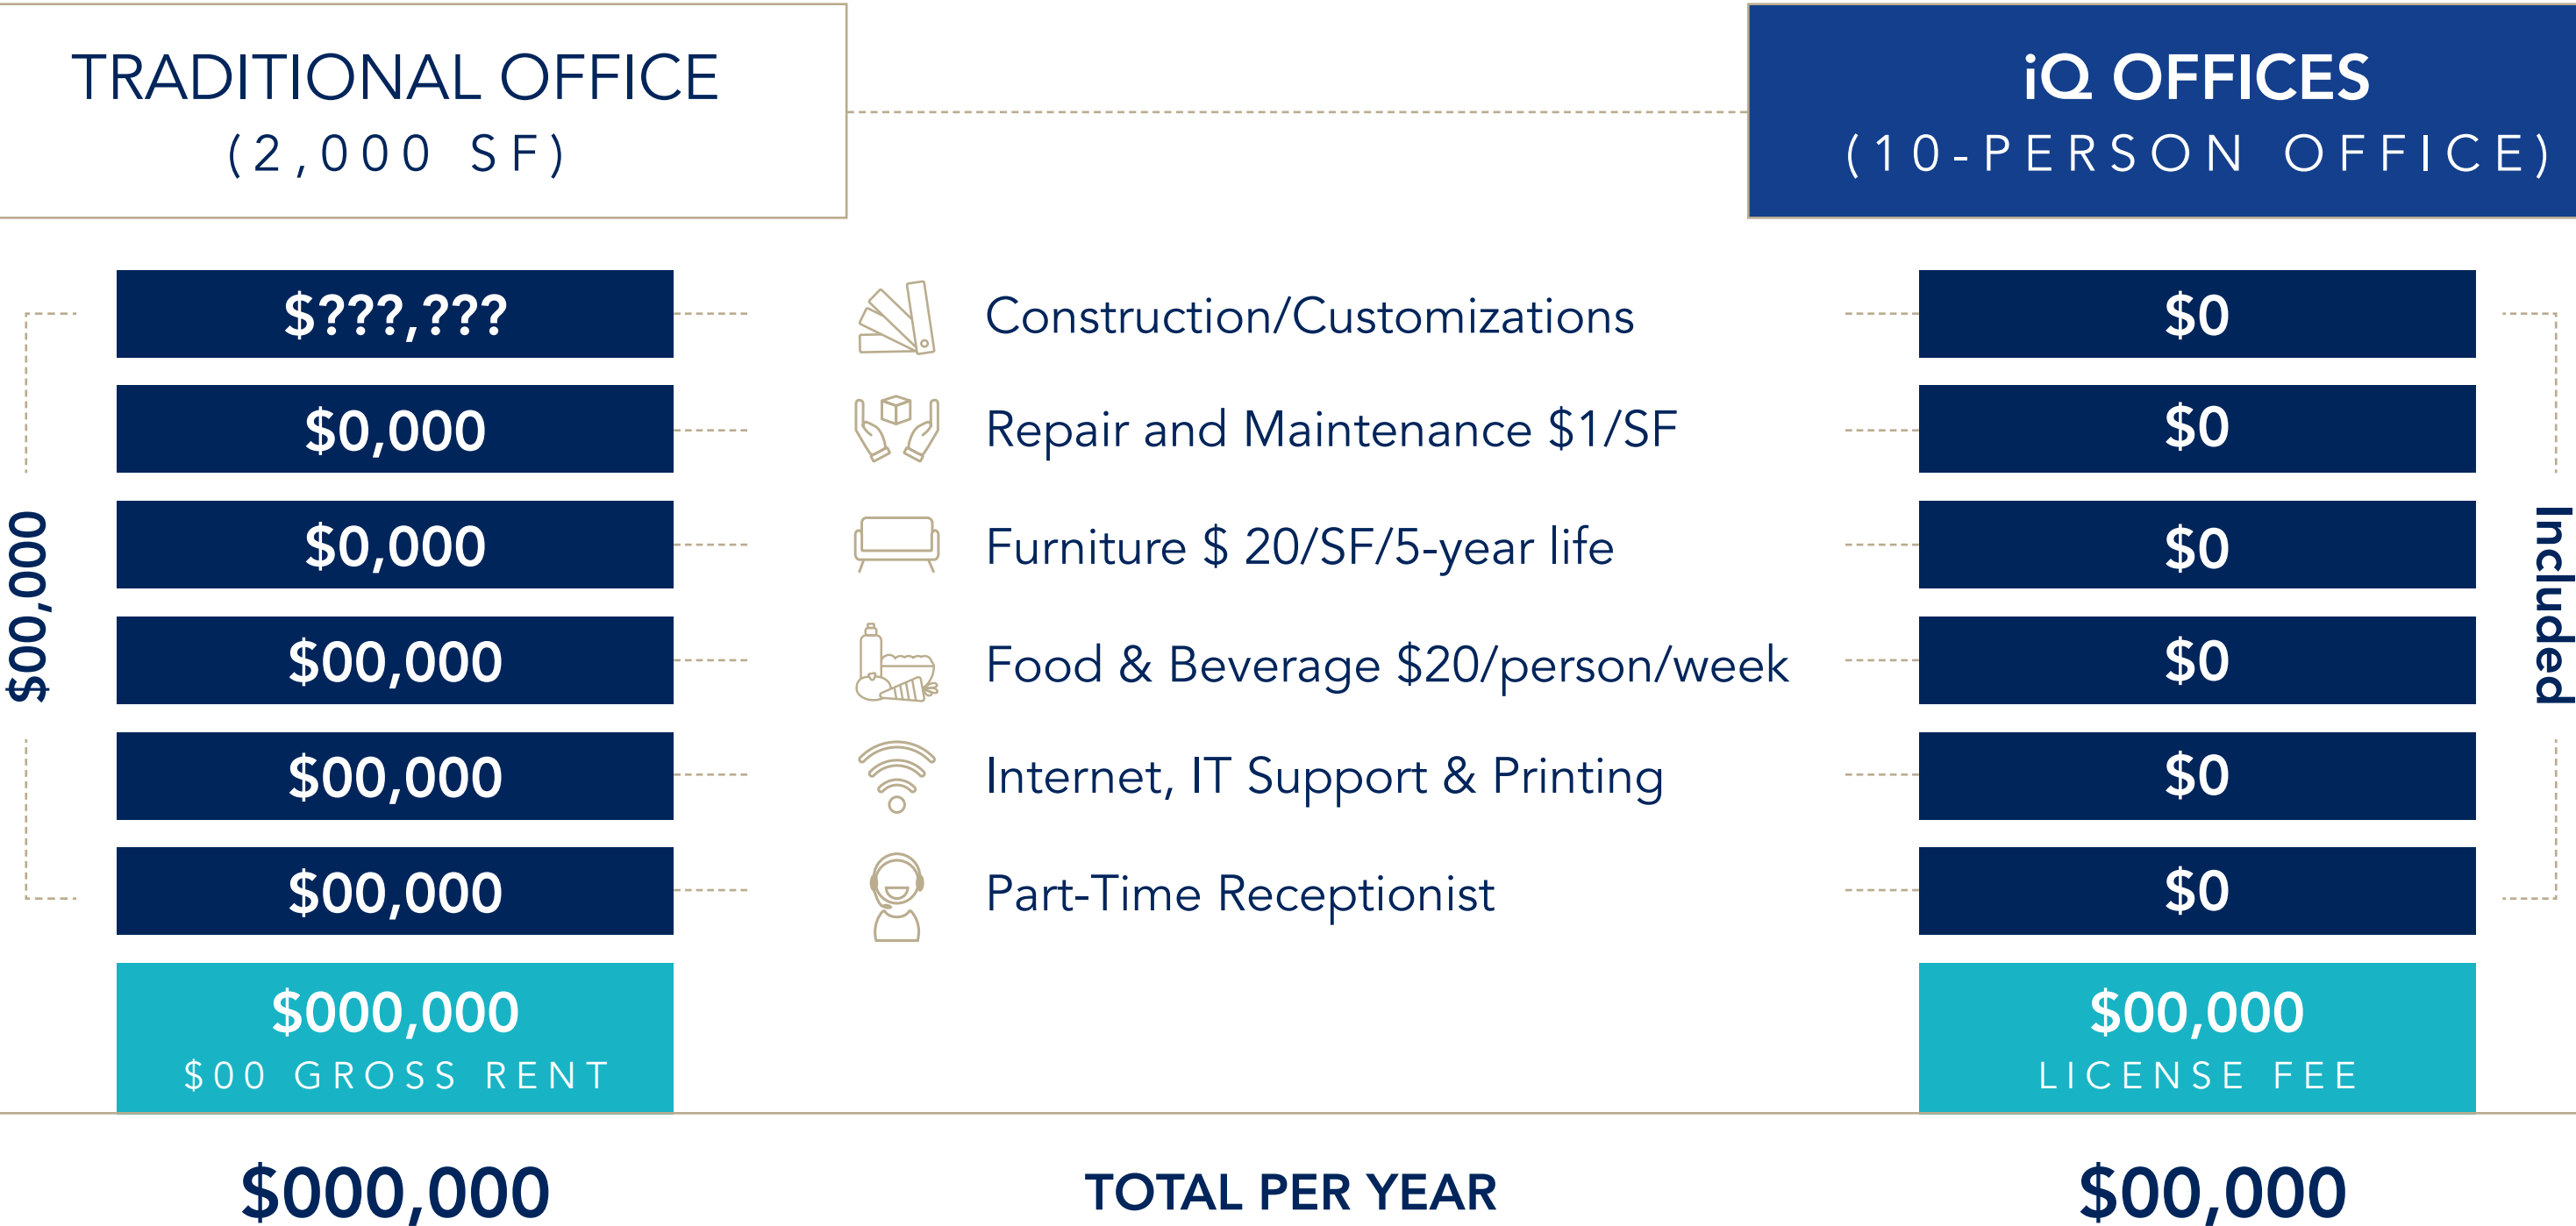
TRADITIONAL OFFICE
(2,000 SF)

iQ OFFICES
(10-PERSON OFFICE)

$00,000

| Traditional Office | | iQ Offices |
|---|---|---|
| $???,??? | Construction/Customizations | $0 |
| $0,000 | Repair and Maintenance $1/SF | $0 |
| $0,000 | Furniture $ 20/SF/5-year life | $0 |
| $00,000 | Food & Beverage $20/person/week | $0 |
| $00,000 | Internet, IT Support & Printing | $0 |
| $00,000 | Part-Time Receptionist | $0 |

Included

$000,000
$00 GROSS RENT

$00,000
LICENSE FEE

$000,000
TOTAL PER YEAR
$00,000